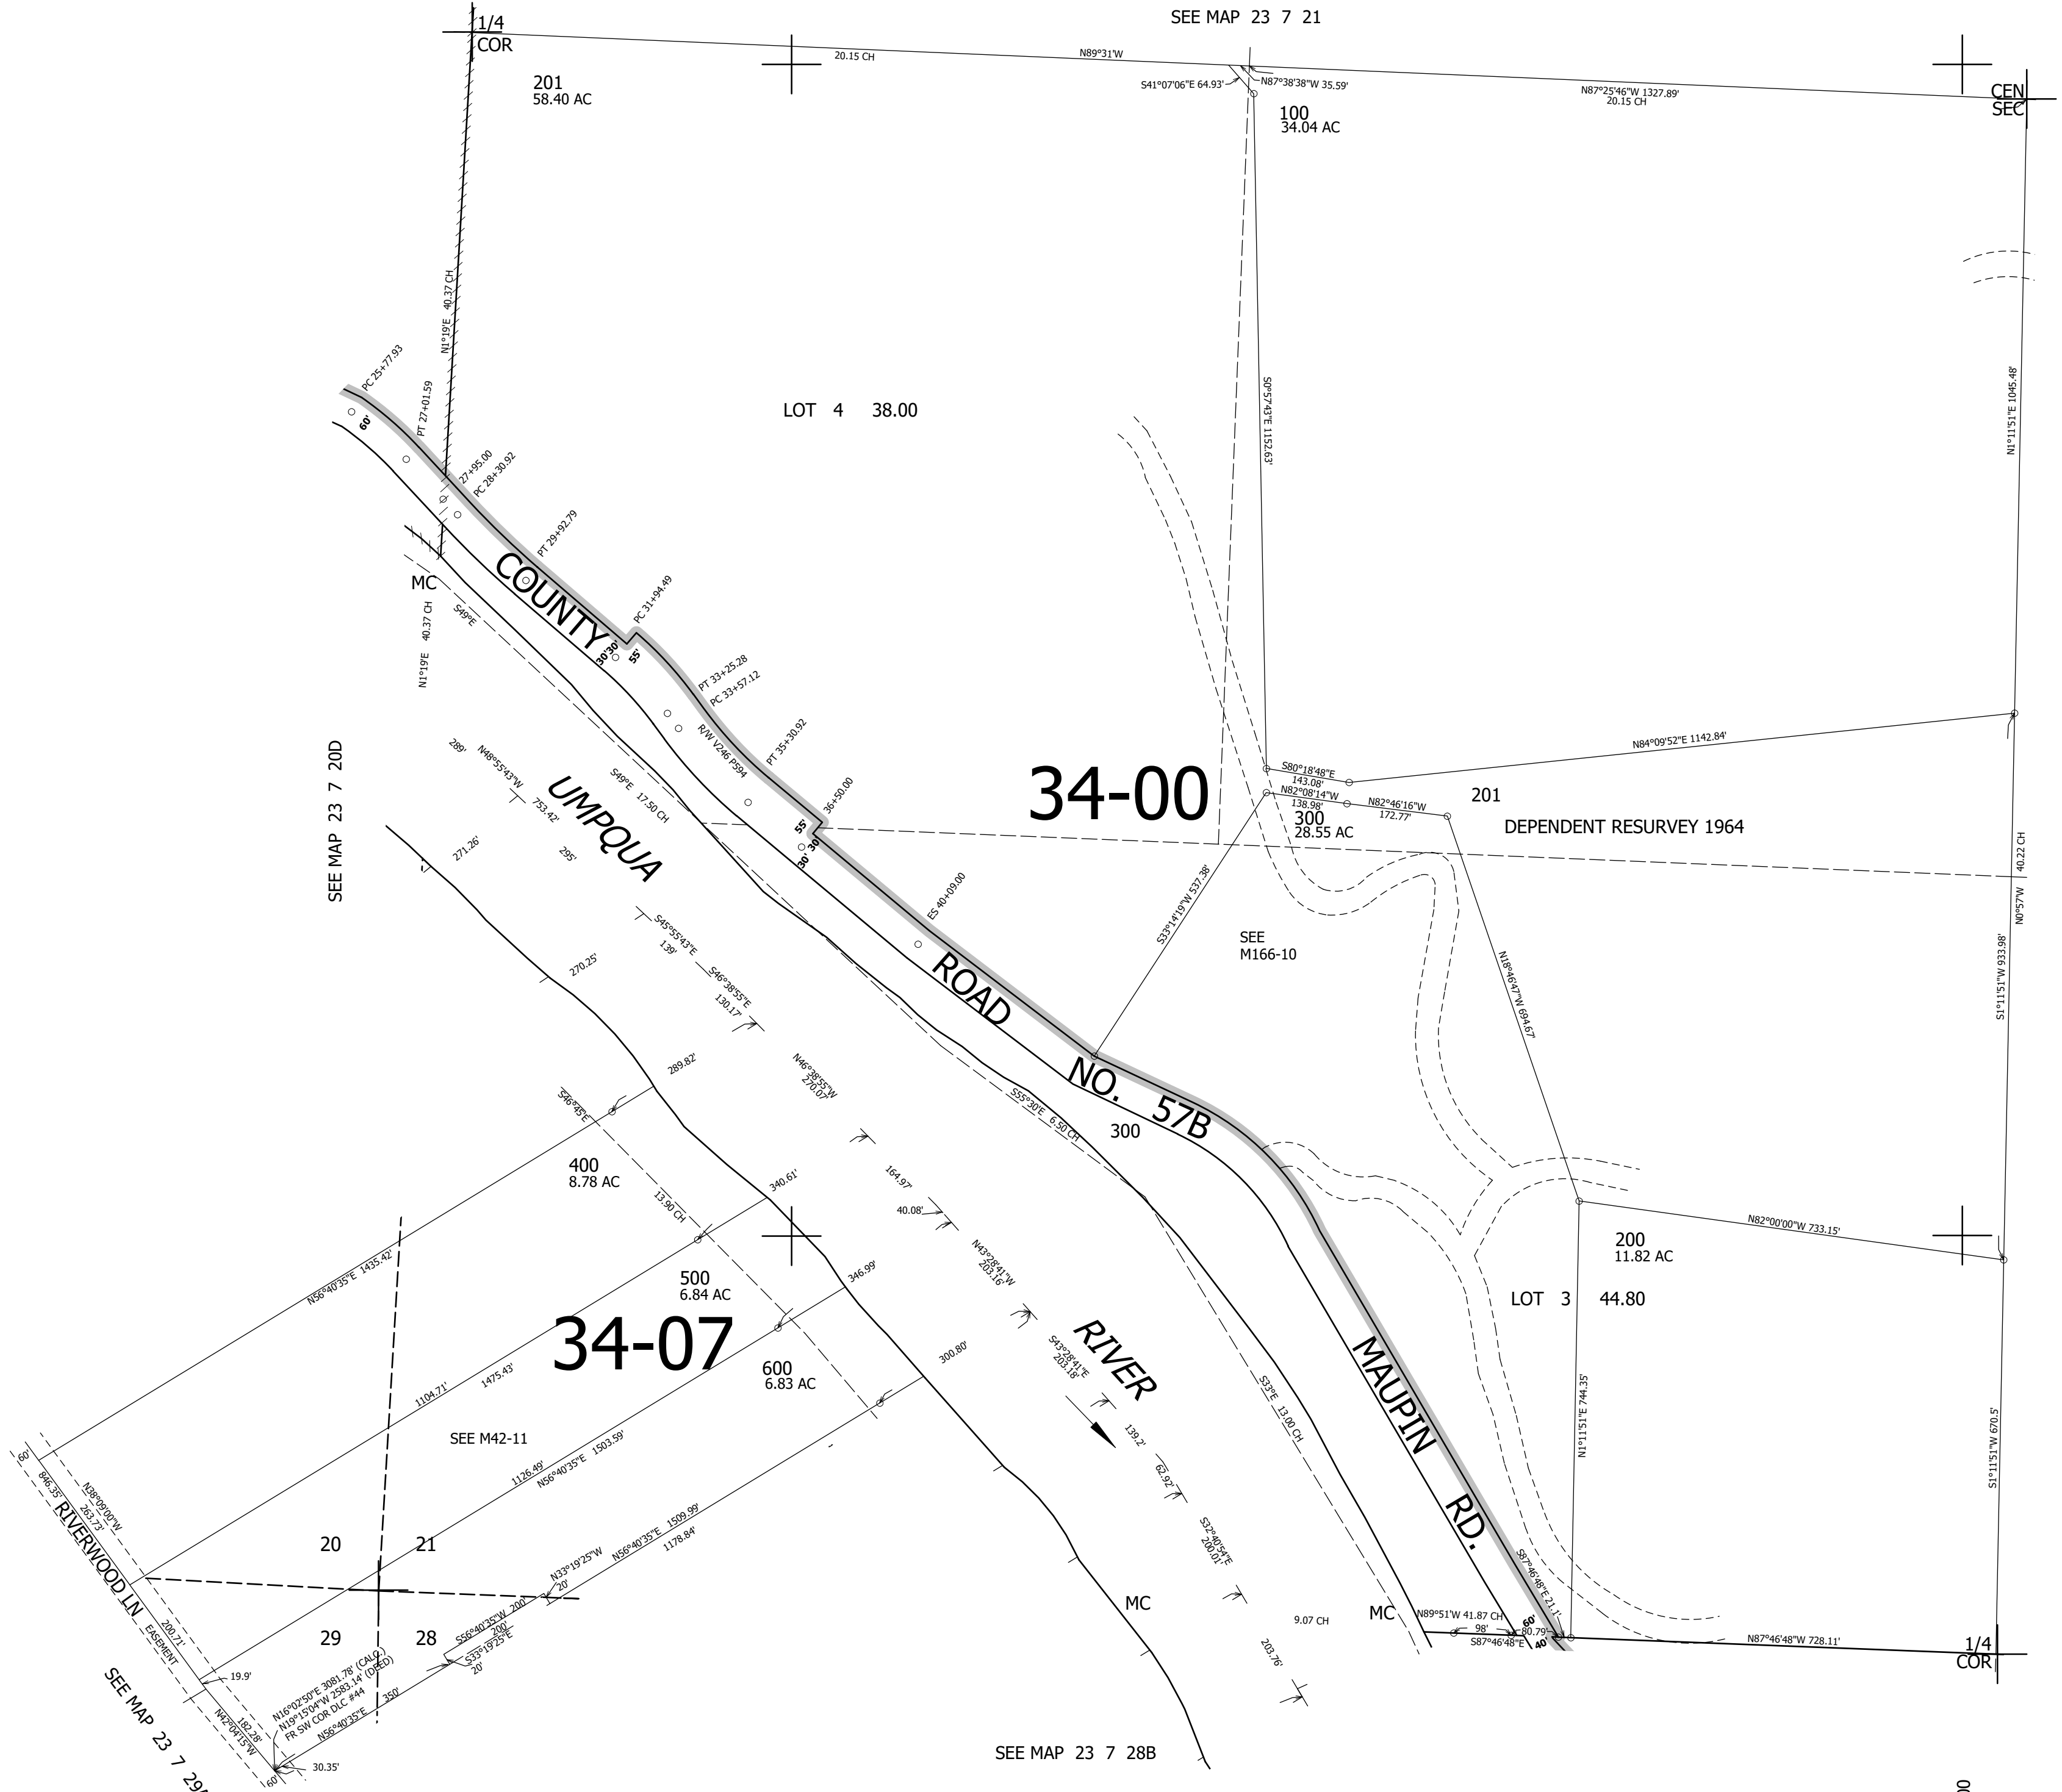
SEE MAP 23 7 21

1/4
COR

20.15 CH

N89°31'W

S41°07'06"E 64.93'

N87°38'38"W 35.59'

N87°25'46"W 1327.89'
20.15 CH

CEN
SEC

201
58.40 AC

100
34.04 AC

N1°19'E 40.37 CH

PC 25+77.93

PT 27+01.59

60'

27+95.00

PC 28+30.92

PT 29+92.79

LOT 4 38.00

S0°57'43"E 1152.63'

N1°11'51"E 1045.48'

MC

COUNTY

PC 31+94.49

30'30'

55'

N1°19'E 40.37 CH

S49°E

PT 33+25.28

PC 33+57.12

R/W V246 P594

PT 35+30.92

36+50.00

55'

30'30'

S80°18'48"E
143.08'

N84°09'52"E 1142.84'

N82°08'14"W
138.98'

N82°46'16"W
172.77'

201

34-00

300
28.55 AC

DEPENDENT RESURVEY 1964

SEE MAP 23 7 20D

289'

N48°55'43"W
753.42'

UMPQUA

S49°E 17.50 CH

271.26'

295'

ES 40+09.00

S33°14'19"W 537.38'

SEE
M166-10

40.22 CH

N0°57'W

S1°11'51"W 933.98'

N18°46'47"W 694.67'

S45°55'43"E
139'

S46°38'55"E
130.17'

270.25'

ROAD

289.82'

N46°38'55"W
270.07'

NO. 57B

S46°45'E

S55°30'E 6.50 CH

300

400
8.78 AC

340.61'

13.90 CH

164.97'

40.08'

200
11.82 AC

N82°00'00"W 733.15'

500
6.84 AC

N43°28'41"W
203.16'

LOT 3 44.80

N56°40'35"E 1435.42'

346.99'

34-07

600
6.83 AC

S43°28'41"E
203.18'

RIVER

MAUPIN

N1°11'51"E 744.35'

S1°11'51"W 670.5'

300.80'

1475.43'

1104.71'

S33°E 13.00 CH

SEE M42-11

139.2'

1126.49'

N56°40'35"E 1503.59'

62.92'

RD.

60'

846.35'

N38°09'00"W
263.73'

RIVERWOOD LN

S32°40'54"E
200.01'

20

21

N33°19'25"W
20'

N56°40'35"E 1509.99'
1178.84'

S87°46'48"E 21.1'

MC

9.07 CH

MC

N89°51'W 41.87 CH

60'

98'

80.79'

S87°46'48"E

40'

N87°46'48"W 728.11'

1/4
COR

29

28

200.71'

EASEMENT

S56°40'35"W 200'

200'

S33°19'25"E
20'

203.76'

19.9'

N16°02'50"E 3081.78' (CALC)
N19°15'04"W 2583.14' (DEED)
FR SW COR DLC #44

182.28'

N42°04'15"W

N56°40'35"E

350'

60'

30.35'

SEE MAP 23 7 29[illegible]

SEE MAP 23 7 28B